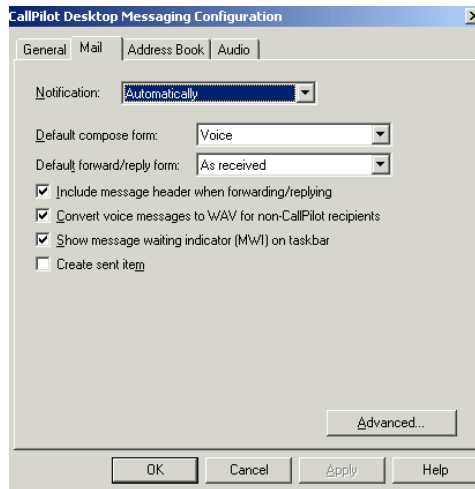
CallPilot Desktop Messaging Configuration

X

General | Mail | Address Book | Audio

Notification: Automatically

Default compose form: Voice

Default forward/reply form: As received

Include message header when forwarding/replying

Convert voice messages to WAV for non-CallPilot recipients

Show message waiting indicator (MWI) on taskbar

Create sent item

Advanced...

OK | Cancel | Apply | Help